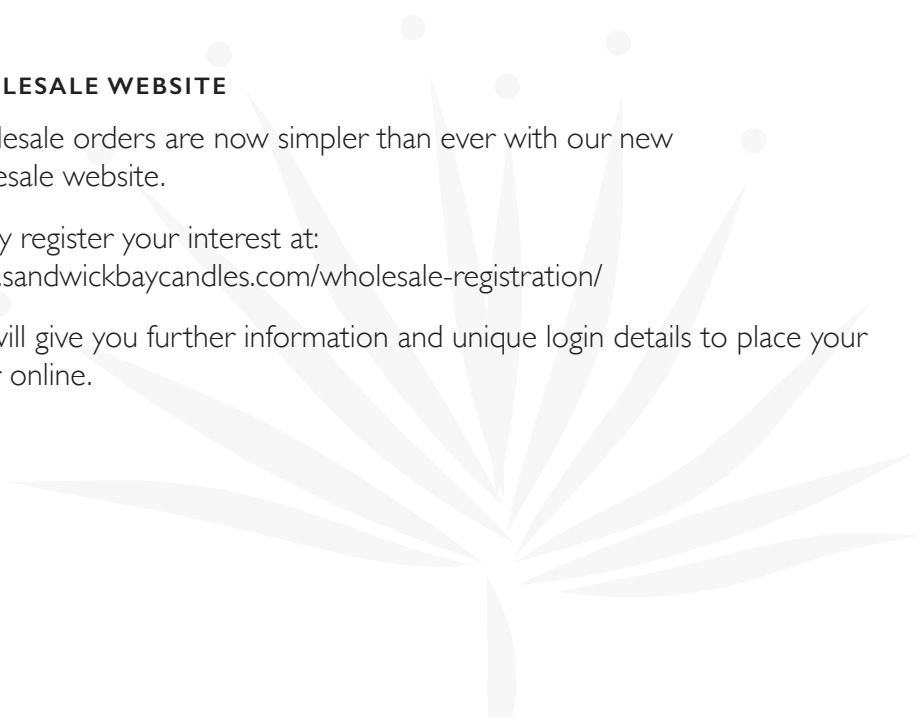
LESALE WEBSITE

lesale orders are now simpler than ever with our new esale website.

y register your interest at: sandwickbaycandles.com/wholesale-registration/

will give you further information and unique login details to place your r online.